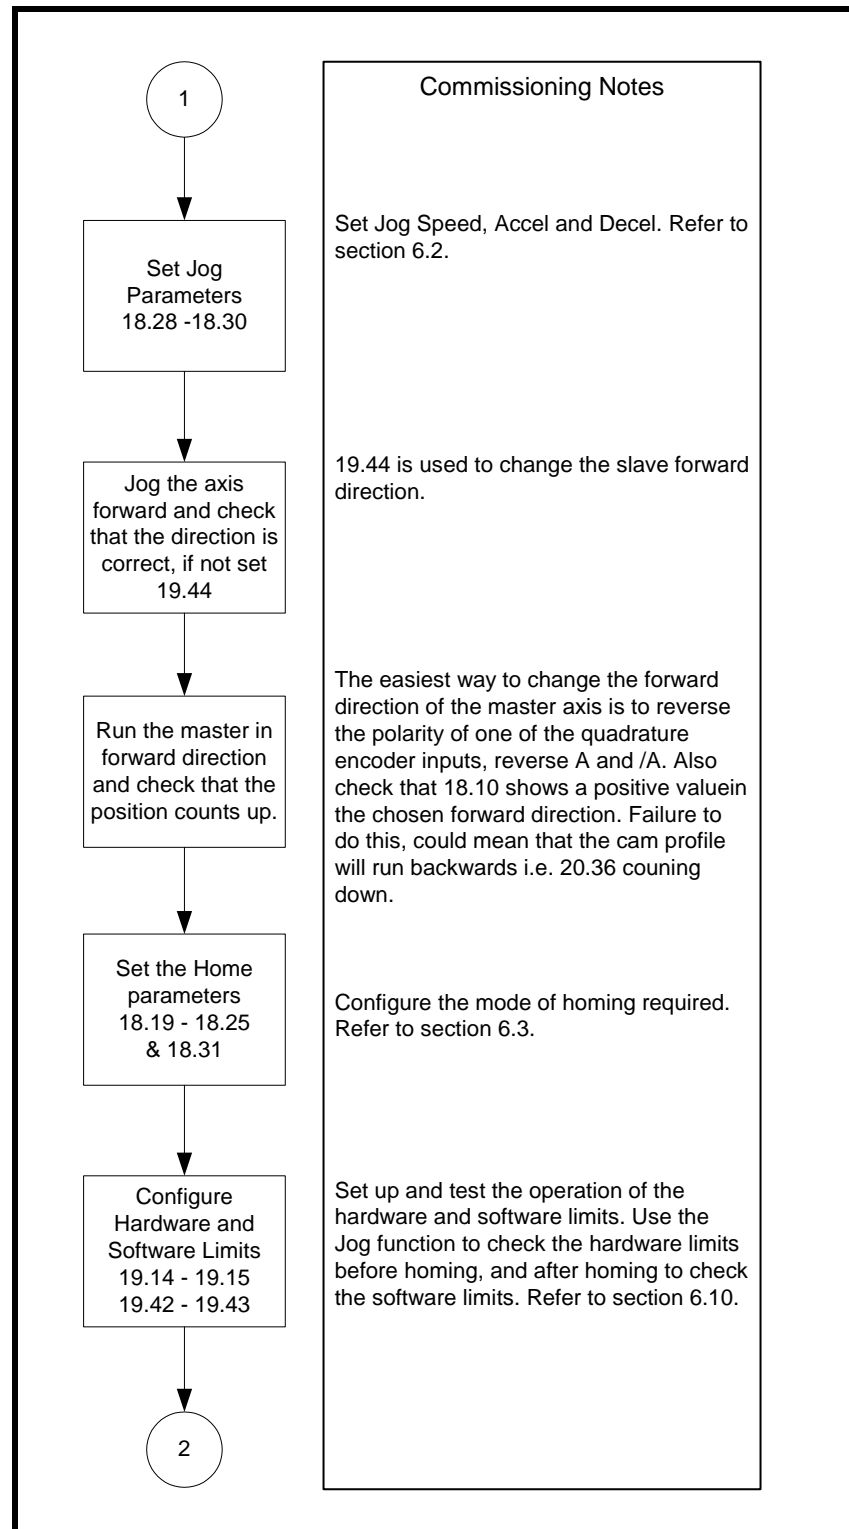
1

Commissioning Notes

Set Jog Parameters 18.28 -18.30

Set Jog Speed, Accel and Decel. Refer to section 6.2.

Jog the axis forward and check that the direction is correct, if not set 19.44

19.44 is used to change the slave forward direction.

Run the master in forward direction and check that the position counts up.

The easiest way to change the forward direction of the master axis is to reverse the polarity of one of the quadrature encoder inputs, reverse A and /A. Also check that 18.10 shows a positive valuein the chosen forward direction. Failure to do this, could mean that the cam profile will run backwards i.e. 20.36 couning down.

Set the Home parameters 18.19 - 18.25 & 18.31

Configure the mode of homing required. Refer to section 6.3.

Configure Hardware and Software Limits 19.14 - 19.15 19.42 - 19.43

Set up and test the operation of the hardware and software limits. Use the Jog function to check the hardware limits before homing, and after homing to check the software limits. Refer to section 6.10.

2